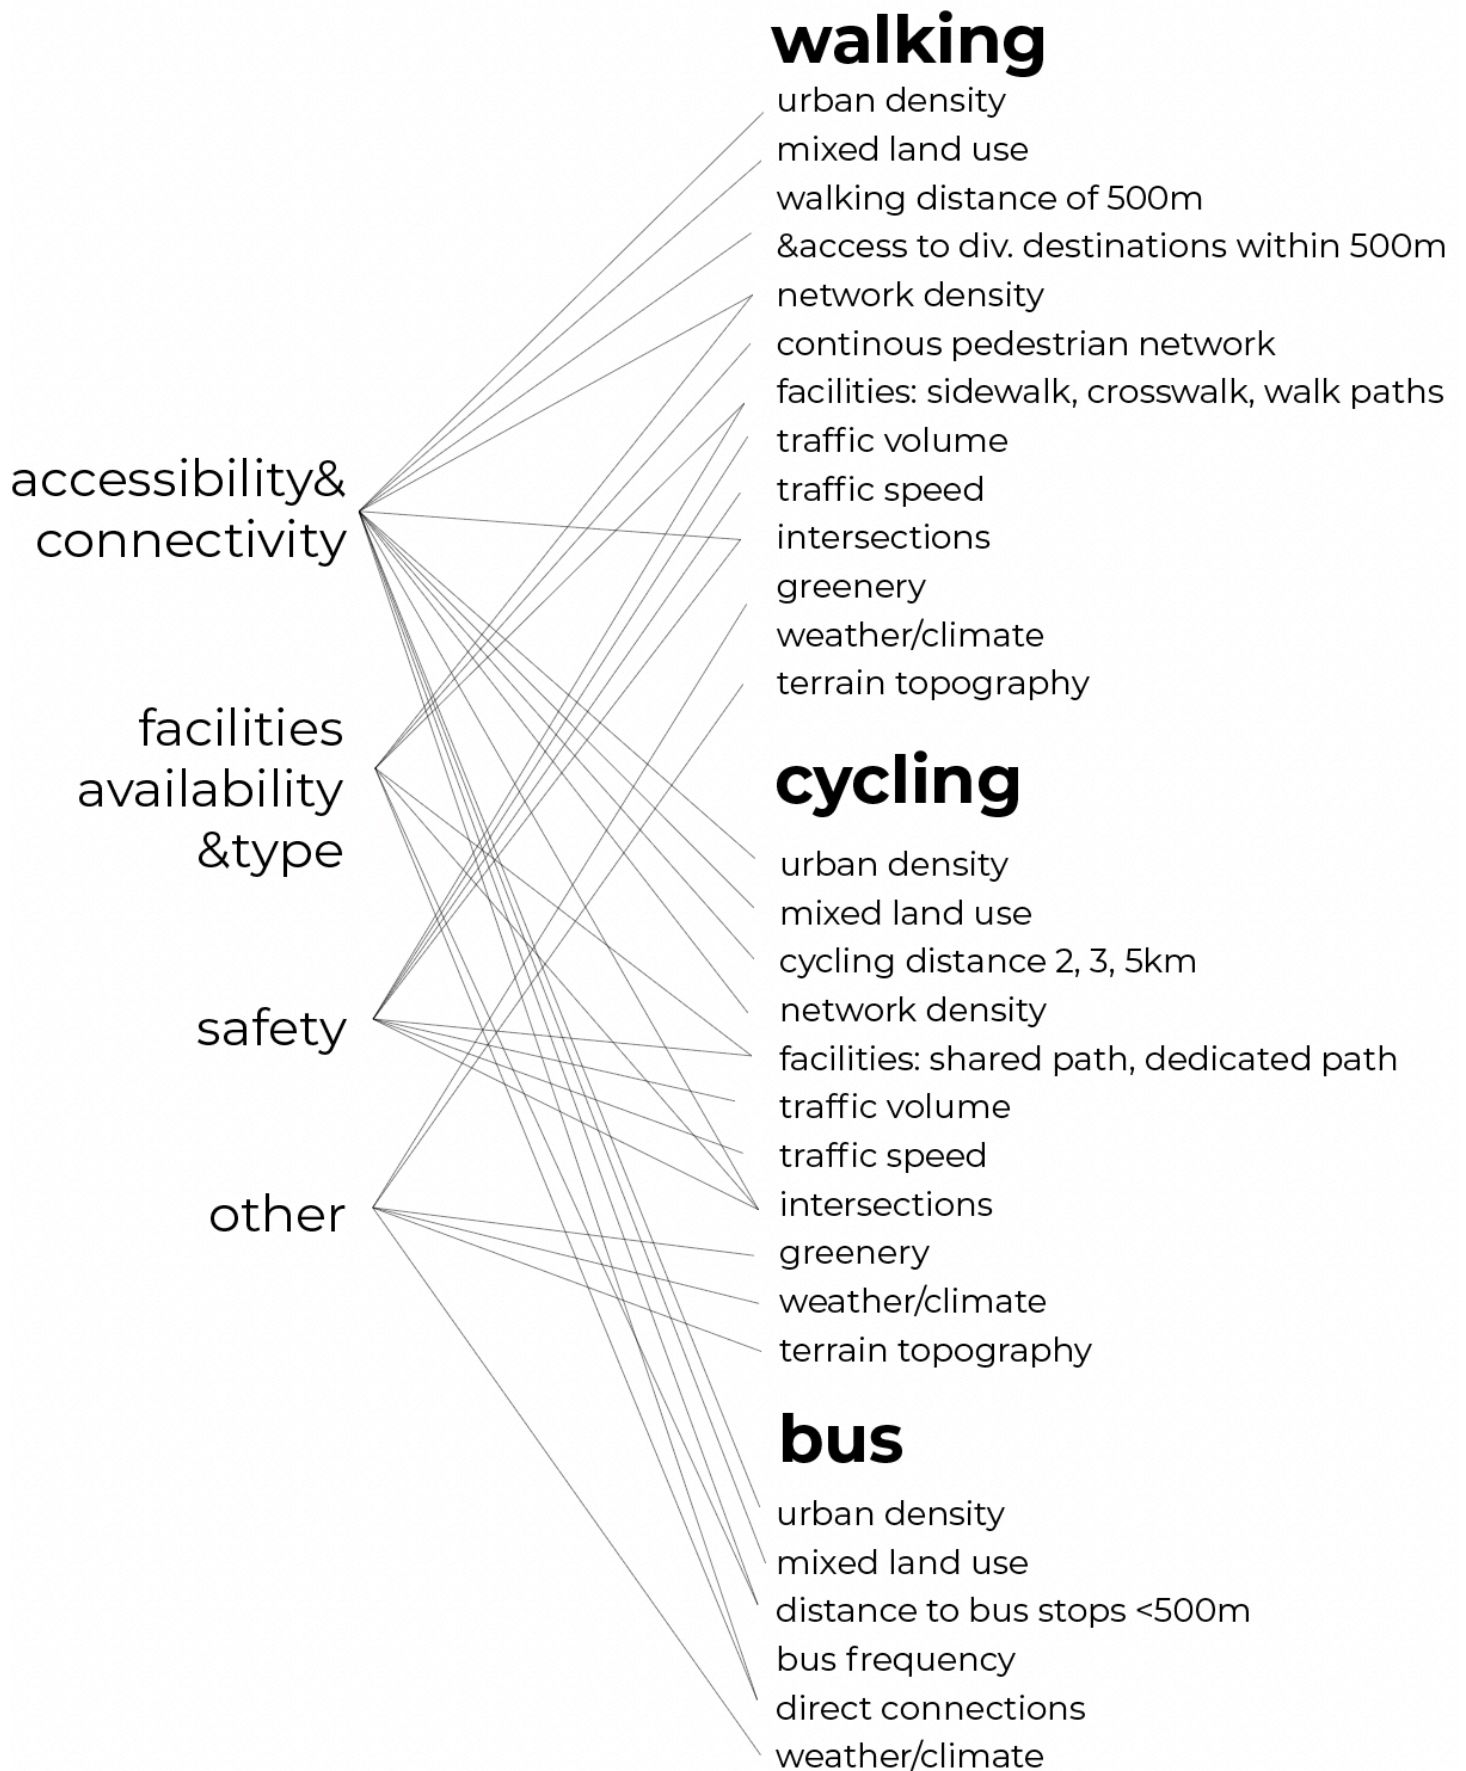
accessibility& connectivity

facilities availability &type

safety

other

walking
urban density
mixed land use
walking distance of 500m
&access to div. destinations within 500m
network density
continous pedestrian network
facilities: sidewalk, crosswalk, walk paths
traffic volume
traffic speed
intersections
greenery
weather/climate
terrain topography

cycling
urban density
mixed land use
cycling distance 2, 3, 5km
network density
facilities: shared path, dedicated path
traffic volume
traffic speed
intersections
greenery
weather/climate
terrain topography

bus
urban density
mixed land use
distance to bus stops <500m
bus frequency
direct connections
weather/climate